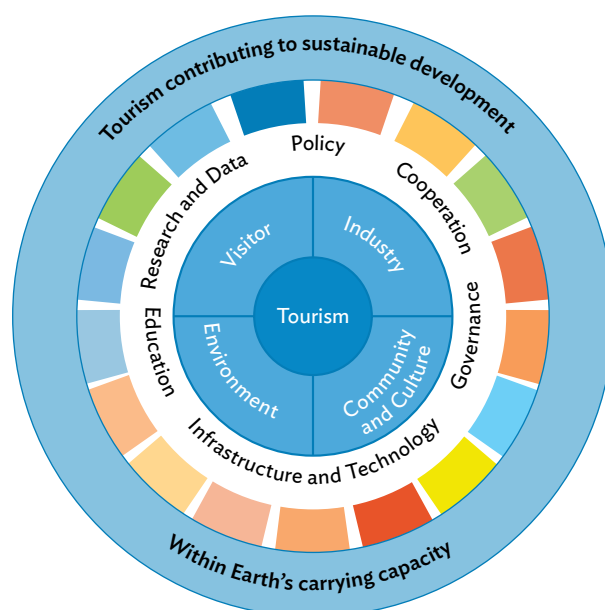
Tourism contributing to sustainable development

Policy

Research and Data

Cooperation

Education

Governance

Infrastructure and Technology

Visitor

Industry

Tourism

Environment

Community and Culture

Within Earth's carrying capacity